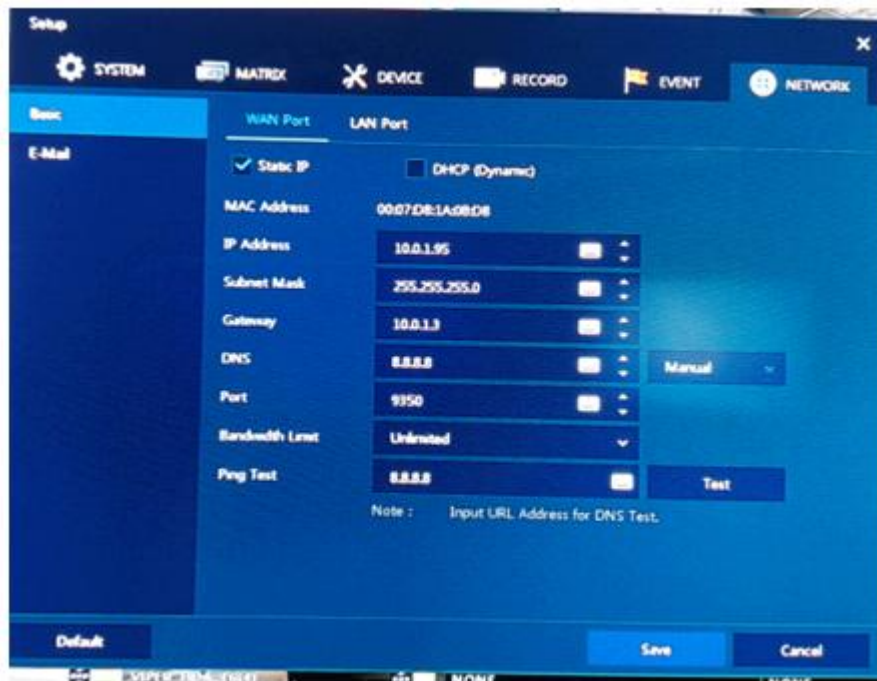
Setup

SYSTEM MATRIX DEVICE RECORD EVENT NETWORK

Basic
E-Mail

WAN Port LAN Port

Static IP DHCP (Dynamic)

MAC Address 00:07:D8:1A:08:D8
IP Address 10.0.1.95
Subnet Mask 255.255.255.0
Gateway 10.0.1.3
DNS 8.8.8.8 Manual
Port 9350
Bandwidth Limit Unlimited
Ping Test 8.8.8.8 Test

Note : Input URL Address for DNS Test.

Default Save Cancel

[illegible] NONE